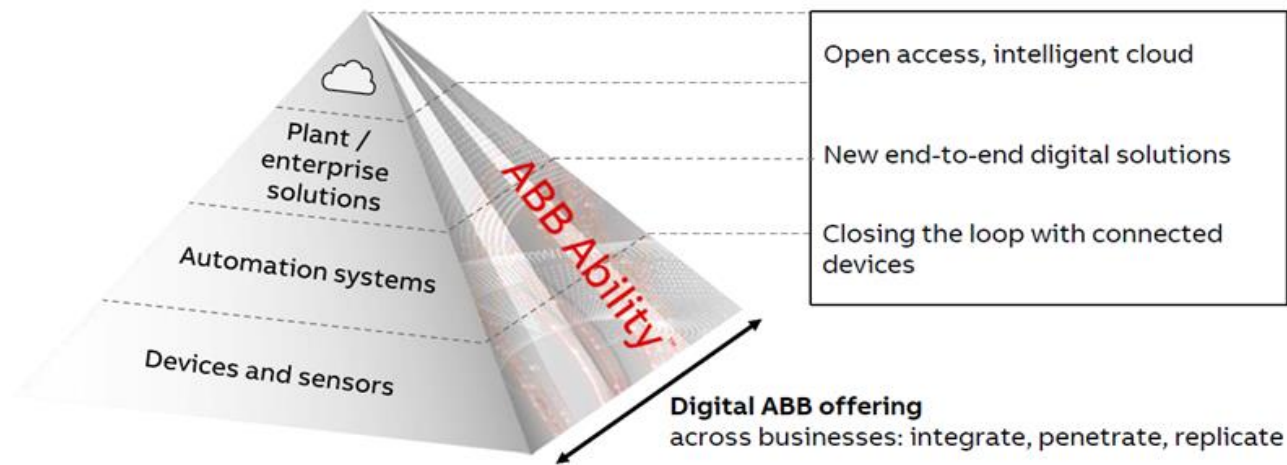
Plant / enterprise solutions

Automation systems

Devices and sensors

ABB Ability

Open access, intelligent cloud

New end-to-end digital solutions

Closing the loop with connected devices

**Digital ABB offering**
across businesses: integrate, penetrate, replicate